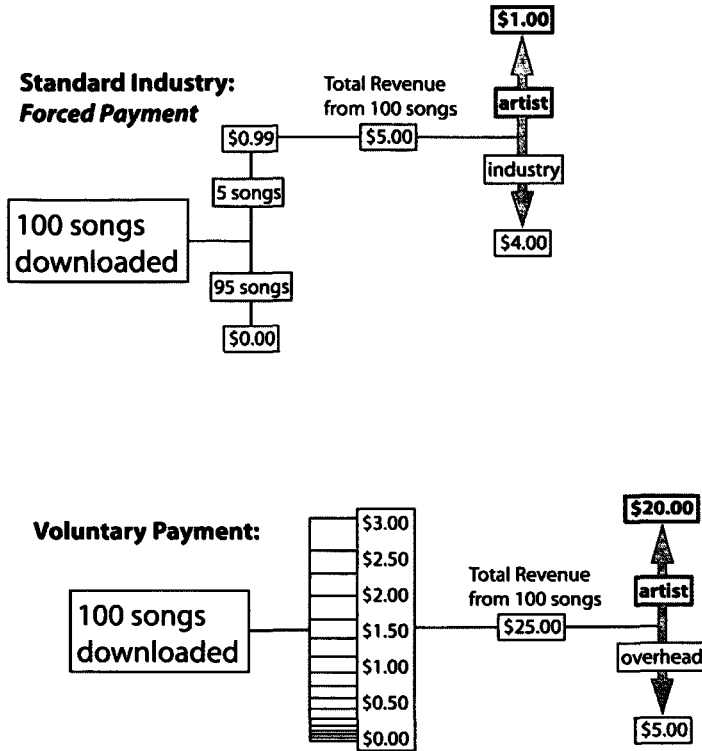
Standard Industry:
*Forced Payment*

Total Revenue from 100 songs

$1.00

artist

$0.99

$5.00

industry

5 songs

100 songs downloaded

$4.00

95 songs

$0.00

Voluntary Payment:

$3.00

$20.00

$2.50

Total Revenue from 100 songs

artist

$2.00

100 songs downloaded

$1.50

$25.00

overhead

$1.00

$0.50

$0.00

$5.00